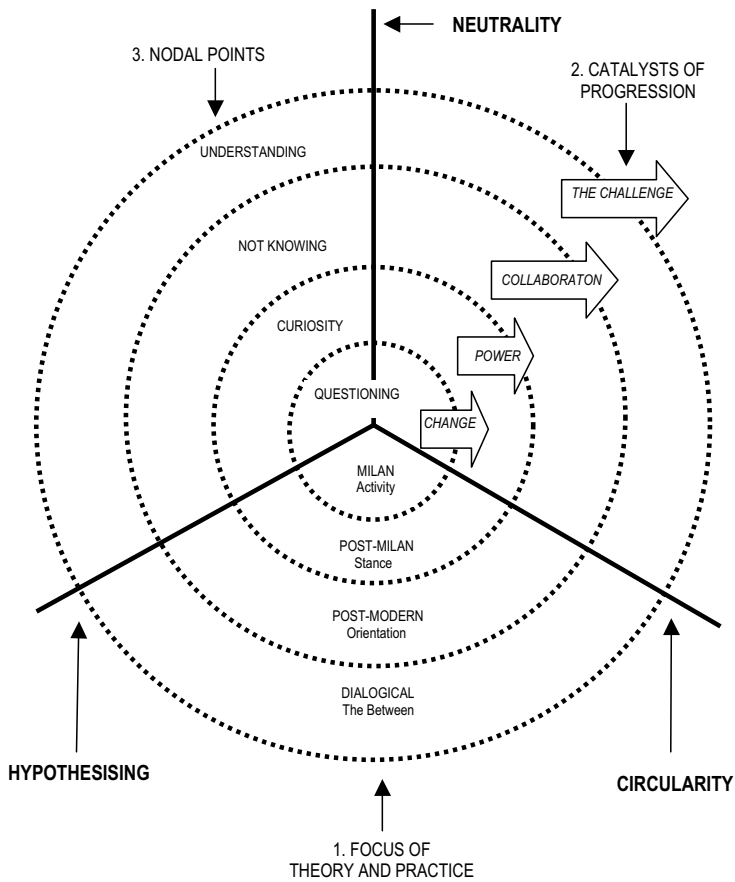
NEUTRALITY

3. NODAL POINTS

2. CATALYSTS OF PROGRESSION

UNDERSTANDING

THE CHALLENGE

NOT KNOWING

COLLABORATON

CURIOSITY

POWER

QUESTIONING

CHANGE

MILAN
Activity

POST-MILAN
Stance

POST-MODERN
Orientation

DIALOGICAL
The Between

HYPOTHESISING

CIRCULARITY

1. FOCUS OF THEORY AND PRACTICE